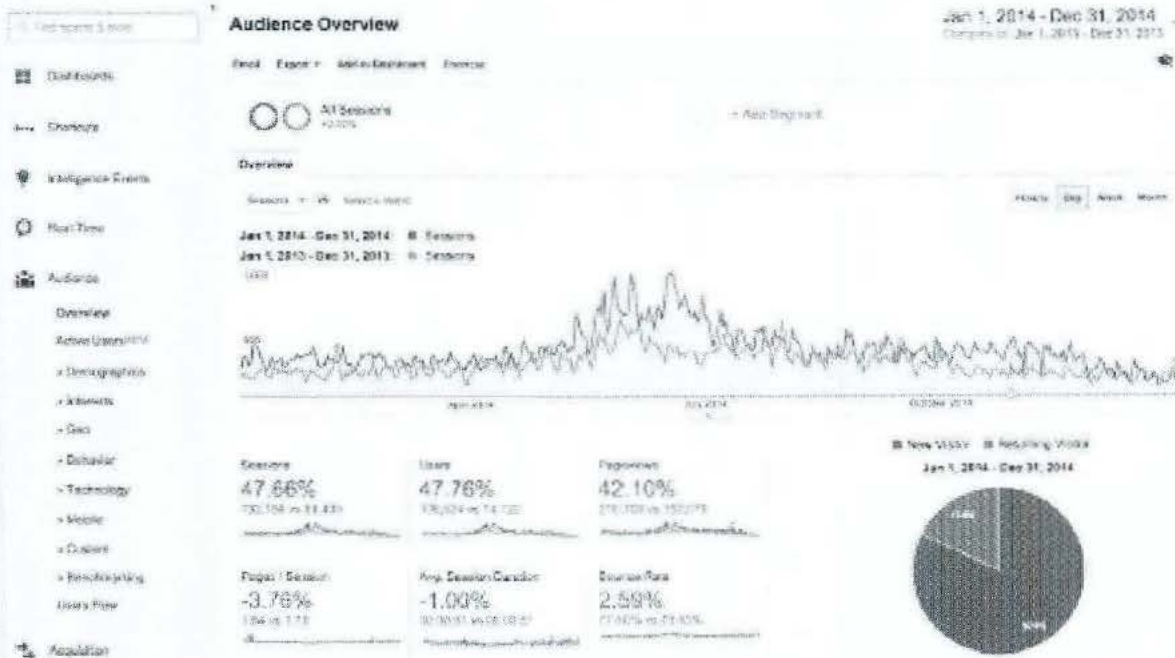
Find reports & more

Dashboards

Shortcuts

Intelligence Events

Real-Time

Audience

Overview

Active Users

Demographics

Interests

Geo

Behavior

Technology

Mobile

Custom

Benchmarking

Users Flow

Acquisition

Audience Overview

Jan 1, 2014 - Dec 31, 2014

Compare to: Jan 1, 2013 - Dec 31, 2013

Email Export Add to Dashboard Shortcut

All Sessions

+ Add Segment

Overview

Sessions VS Select a metric

Hourly Day Week Month

Jan 1, 2014 - Dec 31, 2014: Sessions

Jan 1, 2013 - Dec 31, 2013: Sessions

500

April 2014

July 2014

October 2014

New Visitor Returning Visitor

Jan 1, 2014 - Dec 31, 2014

Sessions

47.66%

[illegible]

Users

47.76%

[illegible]

Pageviews

42.10%

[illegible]

Pages / Session

-3.76%

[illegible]

Avg. Session Duration

-1.00%

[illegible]

Bounce Rate

2.59%

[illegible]